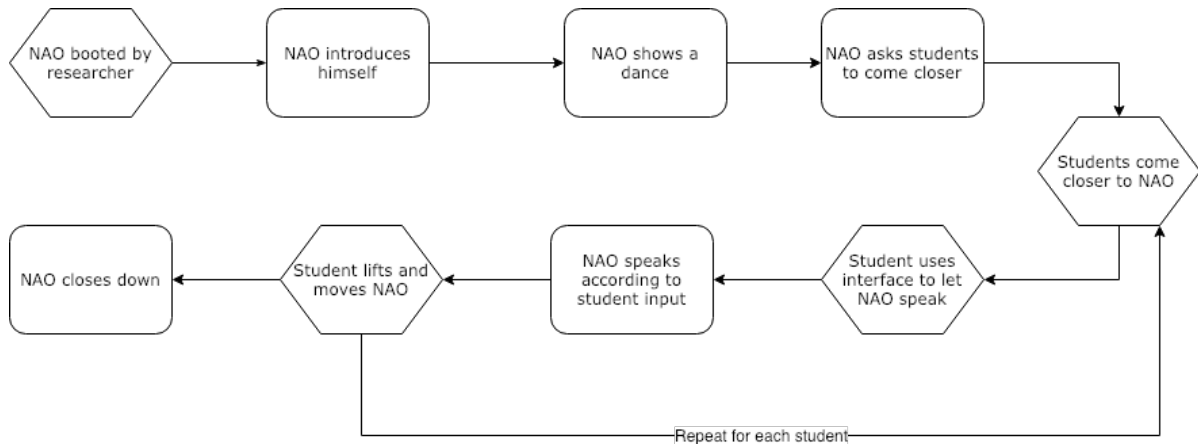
NAO booted by researcher

NAO introduces himself

NAO shows a dance

NAO asks students to come closer

Students come closer to NAO

Student uses interface to let NAO speak

NAO speaks according to student input

Student lifts and moves NAO

NAO closes down

Repeat for each student